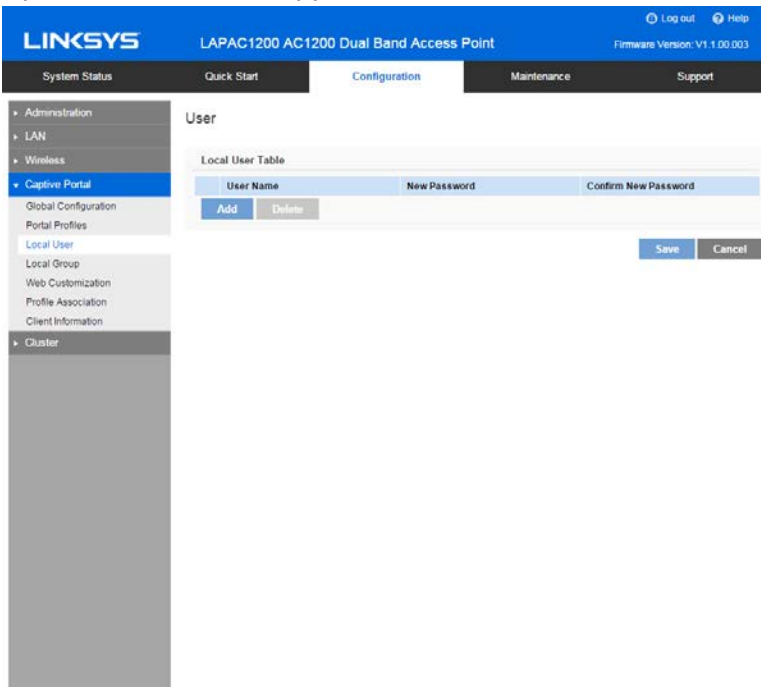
Log out Help

LINKSYS LAPAC1200 AC1200 Dual Band Access Point Firmware Version: V1.1.00.003

System Status Quick Start Configuration Maintenance Support

Administration
LAN
Wireless
Captive Portal
Global Configuration
Portal Profiles
Local User
Local Group
Web Customization
Profile Association
Client Information
Cluster

User

Local User Table

| | User Name | New Password | Confirm New Password |
|---|---|---|---|

Add Delete

Save Cancel